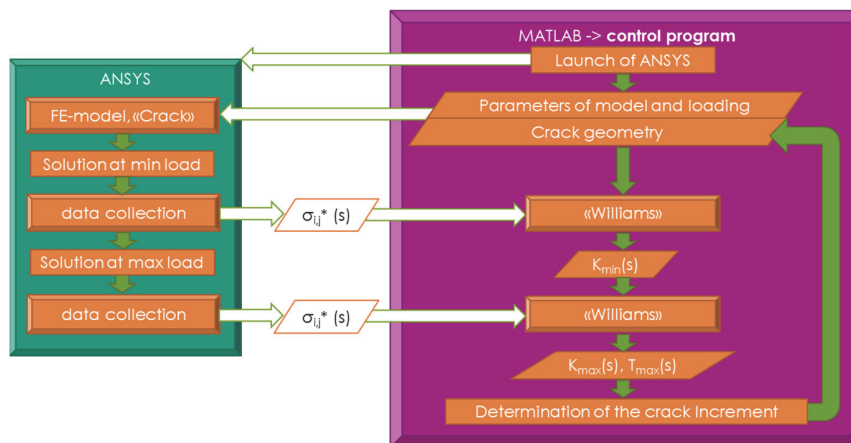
MATLAB -> **control program**

Launch of ANSYS

ANSYS

FE-model, «Crack»

Parameters of model and loading

Crack geometry

Solution at min load

data collection

$\sigma_{i,j}^*$ (s)

«Williams»

$K_{min}$(s)

Solution at max load

data collection

$\sigma_{i,j}^*$ (s)

«Williams»

$K_{max}$(s), $T_{max}$(s)

Determination of the crack increment